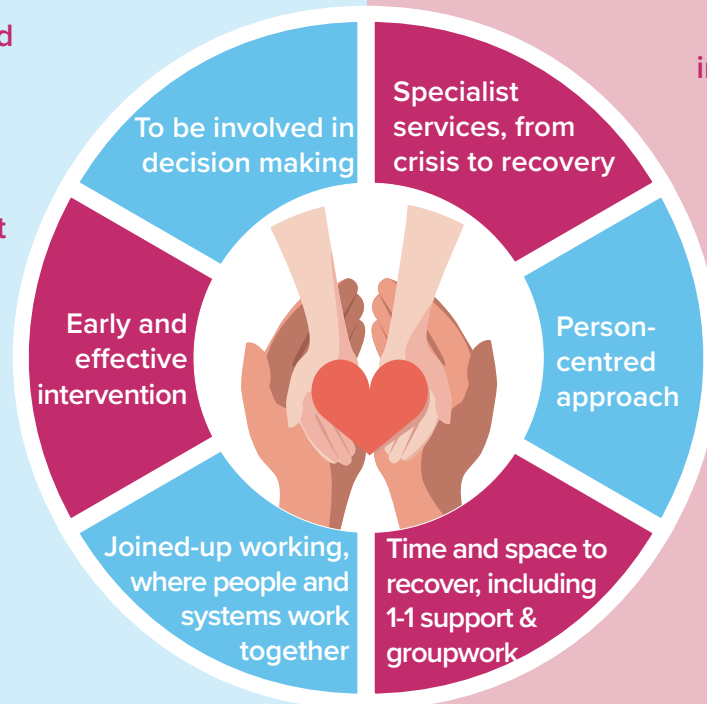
d

t

in

To be involved in decision making

Specialist services, from crisis to recovery

Early and effective intervention

Person-centred approach

Joined-up working, where people and systems work together

Time and space to recover, including 1-1 support & groupwork